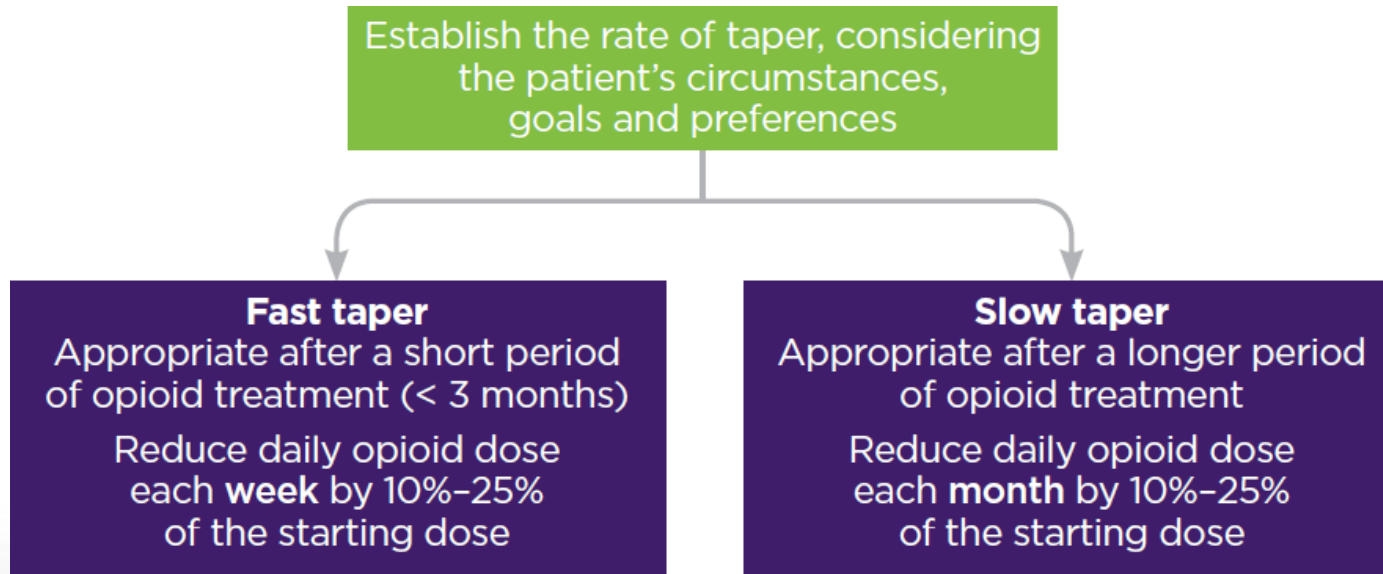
Establish the rate of taper, considering the patient's circumstances, goals and preferences

Fast taper
Appropriate after a short period of opioid treatment (< 3 months)

Reduce daily opioid dose each week by 10%–25% of the starting dose

Slow taper
Appropriate after a longer period of opioid treatment

Reduce daily opioid dose each month by 10%–25% of the starting dose